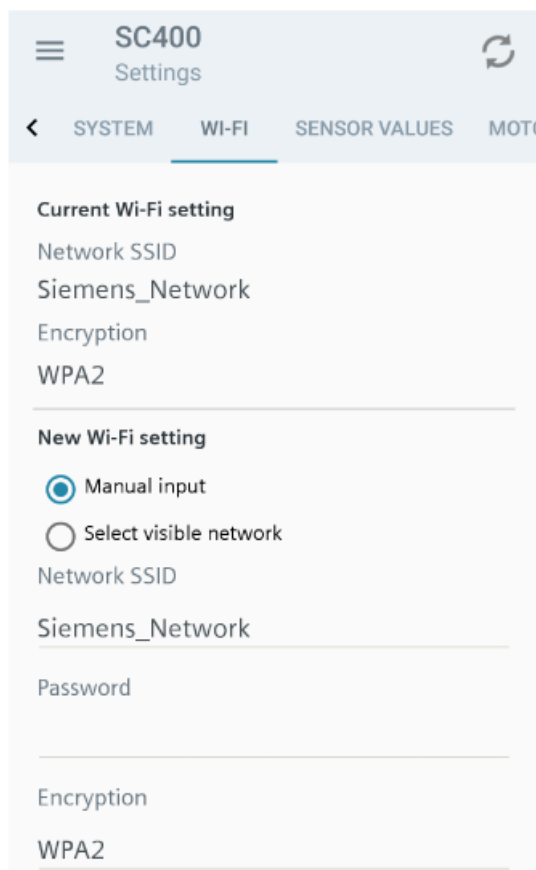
SC400
Settings

SYSTEM WI-FI SENSOR VALUES MOT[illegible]

Current Wi-Fi setting
Network SSID
Siemens_Network
Encryption
WPA2

New Wi-Fi setting
Manual input
Select visible network
Network SSID
Siemens_Network
Password

Encryption
WPA2